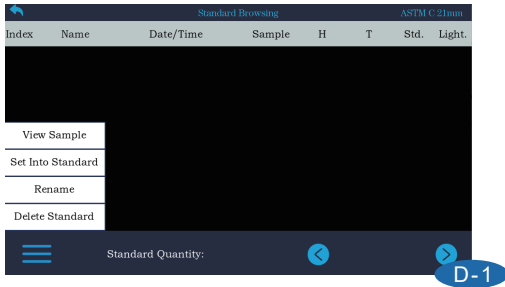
Standard Browsing

ASTM C 21mm

| Index | Name | Date/Time | Sample | H | T | Std. | Light. |
|---|---|---|---|---|---|---|---|

View Sample

Set Into Standard

Rename

Delete Standard

Standard Quantity:

D-1